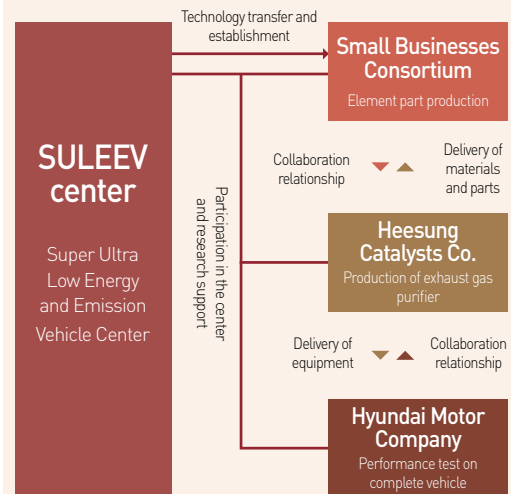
SULEEV center

Super Ultra Low Energy and Emission Vehicle Center

Technology transfer and establishment

Participation in the center and research support

Small Businesses Consortium

Element part production

Collaboration relationship

Delivery of materials and parts

Heesung Catalysts Co.

Production of exhaust gas purifier

Delivery of equipment

Collaboration relationship

Hyundai Motor Company

Performance test on complete vehicle